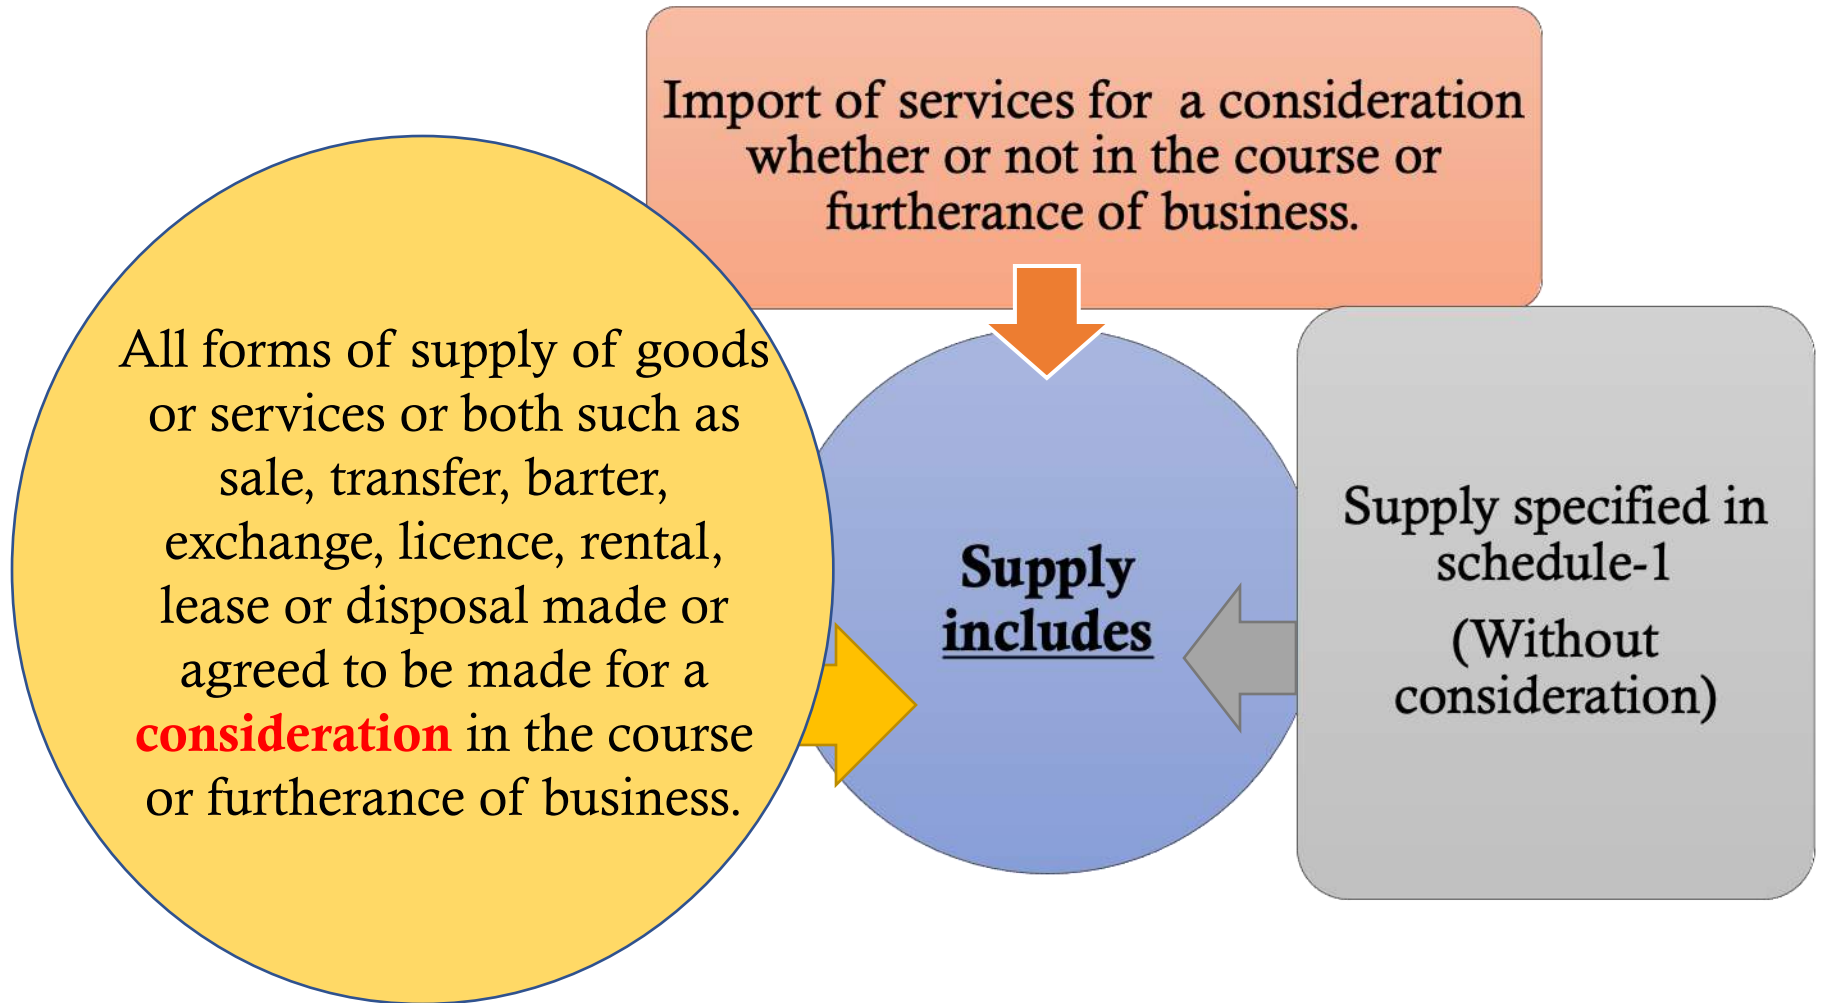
Import of services for a consideration whether or not in the course or furtherance of business.

All forms of supply of goods or services or both such as sale, transfer, barter, exchange, licence, rental, lease or disposal made or agreed to be made for a consideration in the course or furtherance of business.

Supply includes

Supply specified in schedule-1

(Without consideration)